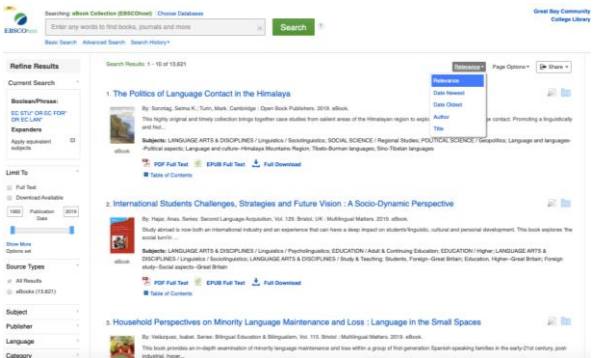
EBSCOhost

Searching: eBook Collection (EBSCOhost) | Choose Databases

Enter any words to find books, journals and more

Search

Basic Search Advanced Search Search History

Great Bay Community College Library

Refine Results

Current Search

Boolean/Phrase:
EC STU* OR EC FOR* OR EC LAN*

Expanders
Apply equivalent subjects

Limit To

Full Text
Download Available

1980 Publication Date 2019

Show More
Options set

Source Types

All Results
eBooks (13,621)

Subject

Publisher

Language

Category

Search Results: 1 - 10 of 13,621

Relevance Page Options Share

Relevance
Date Newest
Date Oldest
Author
Title

1. The Politics of Language Contact in the Himalaya

By: Sonntag, Selma K.; Turin, Mark. Cambridge : Open Book Publishers. 2019. eBook.

This highly original and timely collection brings together case studies from salient areas of the Himalayan region to explo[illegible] e contact. Promoting a linguistically and find...

eBook

Subjects: LANGUAGE ARTS & DISCIPLINES / Linguistics / Sociolinguistics; SOCIAL SCIENCE / Regional Studies; POLITICAL SCIENCE / Geopolitics; Language and languages--Political aspects; Language and culture--Himalaya Mountains Region; Tibeto-Burman languages; Sino-Tibetan languages

PDF Full Text EPUB Full Text Full Download

Table of Contents

2. International Students Challenges, Strategies and Future Vision : A Socio-Dynamic Perspective

By: Hajar, Anas. Series: Second Language Acquisition, Vol. 129. Bristol, UK : Multilingual Matters. 2019. eBook.

Study abroad is now both an international industry and an experience that can have a deep impact on students'linguistic, cultural and personal development. This book explores 'the social turn'in ...

eBook

Subjects: LANGUAGE ARTS & DISCIPLINES / Linguistics / Psycholinguistics; EDUCATION / Adult & Continuing Education; EDUCATION / Higher; LANGUAGE ARTS & DISCIPLINES / Linguistics / Sociolinguistics; LANGUAGE ARTS & DISCIPLINES / Study & Teaching; Students, Foreign--Great Britain; Education, Higher--Great Britain; Foreign study--Social aspects--Great Britain

PDF Full Text EPUB Full Text Full Download

Table of Contents

3. Household Perspectives on Minority Language Maintenance and Loss : Language in the Small Spaces

By: Velázquez, Isabel. Series: Bilingual Education & Bilingualism, Vol. 110. Bristol : Multilingual Matters. 2019. eBook.

This book provides an in-depth examination of minority language maintenance and loss within a group of first-generation Spanish-speaking families in the early-21st century, post industrial...